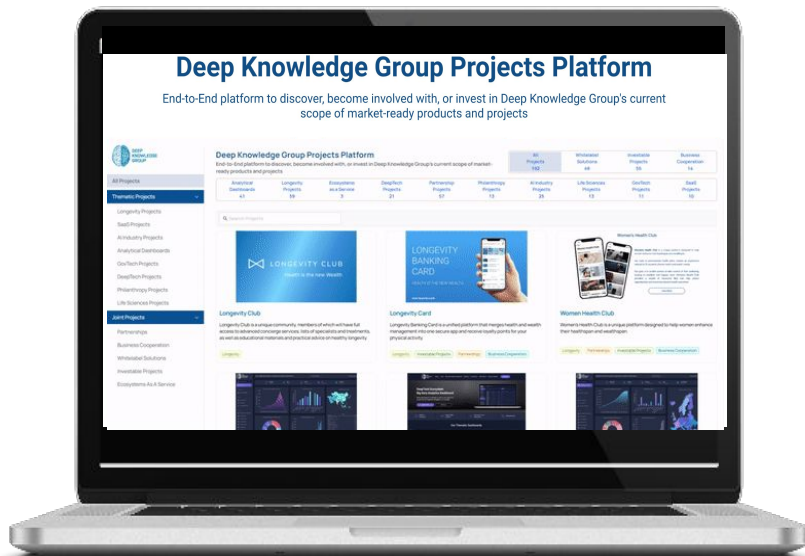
Deep Knowledge Group Projects Platform

End-to-End platform to discover, become involved with, or invest in Deep Knowledge Group's current scope of market-ready products and projects

DEEP KNOWLEDGE GROUP

All Projects

Thematic Projects

Longevity Projects

SaaS Projects

AI Industry Projects

Analytical Dashboards

GovTech Projects

DeepTech Projects

Philanthropy Projects

Life Sciences Projects

Joint Projects

Partnerships

Business Cooperation

Whitelabel Solutions

Investable Projects

Ecosystems As A Service

Deep Knowledge Group Projects Platform

End-to-End platform to discover, become involved with, or invest in Deep Knowledge Group's current scope of market-ready products and projects

All Projects 196 | Whitelabel Solutions 49 | Investable Projects 55 | Business Cooperation 14

Analytical Dashboards 41 | Longevity Projects 59 | Ecosystems as a Service 3 | DeepTech Projects 21 | Partnership Projects 57 | Philanthropy Projects 13 | AI Industry Projects 25 | Life Sciences Projects 13 | GovTech Projects 11 | SaaS Projects 10

Search Projects

LONGEVITY CLUB
Health is the new Wealth

Longevity Club
Longevity Club is a unique community, members of which will have full access to advanced concierge services, lists of specialists and treatments, as well as educational materials and practical advice on healthy longevity.
Longevity

LONGEVITY BANKING CARD
HEALTH IS THE NEW WEALTH

Longevity Card
Longevity Banking Card is a unified platform that merges health and wealth management into one secure app and receive loyalty points for your physical activity.
Longevity | Investable Projects | Partnerships | Business Cooperation

Women Health Club

Women Health Club
Women's Health Club is a unique platform designed to help women enhance their healthspan and wealthspan.
Longevity | Partnerships | Investable Projects | Business Cooperation